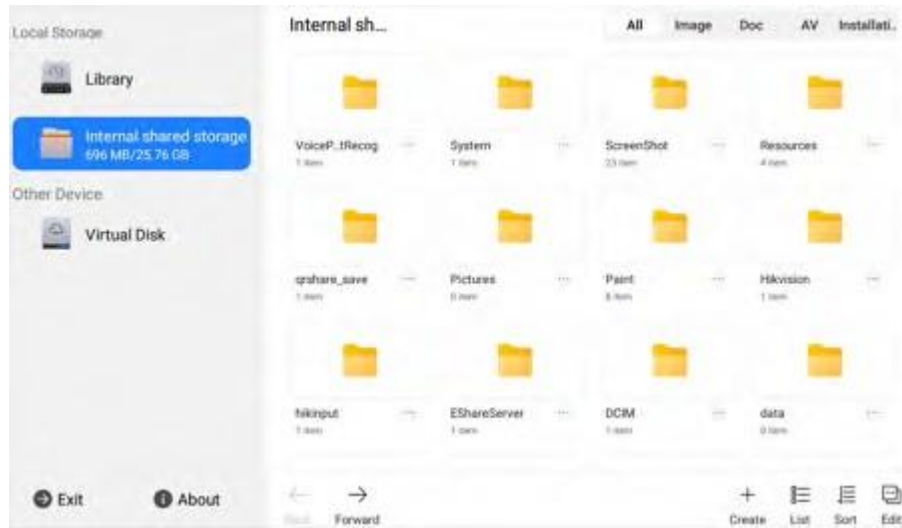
Local Storage

Library

Internal shared storage
696 MB/25.76 GB

Other Device

Virtual Disk

Exit

About

Internal sh...

All Image Doc AV Installati...

VoiceP...tRecog
1 item

System
1 item

ScreenShot
23 item

Resources
4 item

qrshare_save
1 item

Pictures
0 item

Paint
8 item

Hikvision
1 item

hikinput
1 item

EShareServer
1 item

DCIM
1 item

data
0 item

Back

Forward

Create

List

Sort

Edit